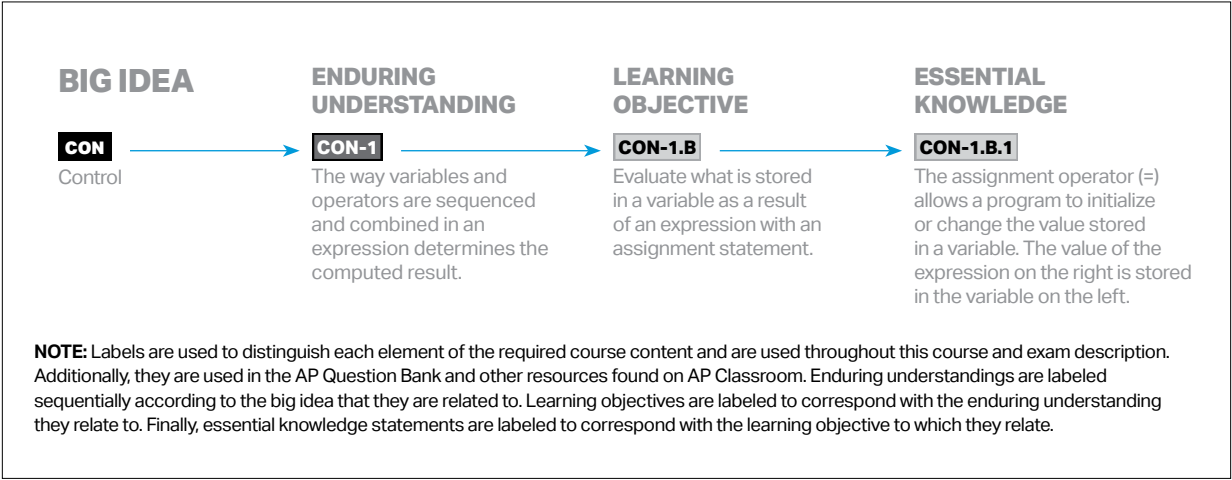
BIG IDEA

CON

Control

ENDURING UNDERSTANDING

CON-1

The way variables and operators are sequenced and combined in an expression determines the computed result.

LEARNING OBJECTIVE

CON-1.B

Evaluate what is stored in a variable as a result of an expression with an assignment statement.

ESSENTIAL KNOWLEDGE

CON-1.B.1

The assignment operator (=) allows a program to initialize or change the value stored in a variable. The value of the expression on the right is stored in the variable on the left.

NOTE: Labels are used to distinguish each element of the required course content and are used throughout this course and exam description. Additionally, they are used in the AP Question Bank and other resources found on AP Classroom. Enduring understandings are labeled sequentially according to the big idea that they are related to. Learning objectives are labeled to correspond with the enduring understanding they relate to. Finally, essential knowledge statements are labeled to correspond with the learning objective to which they relate.